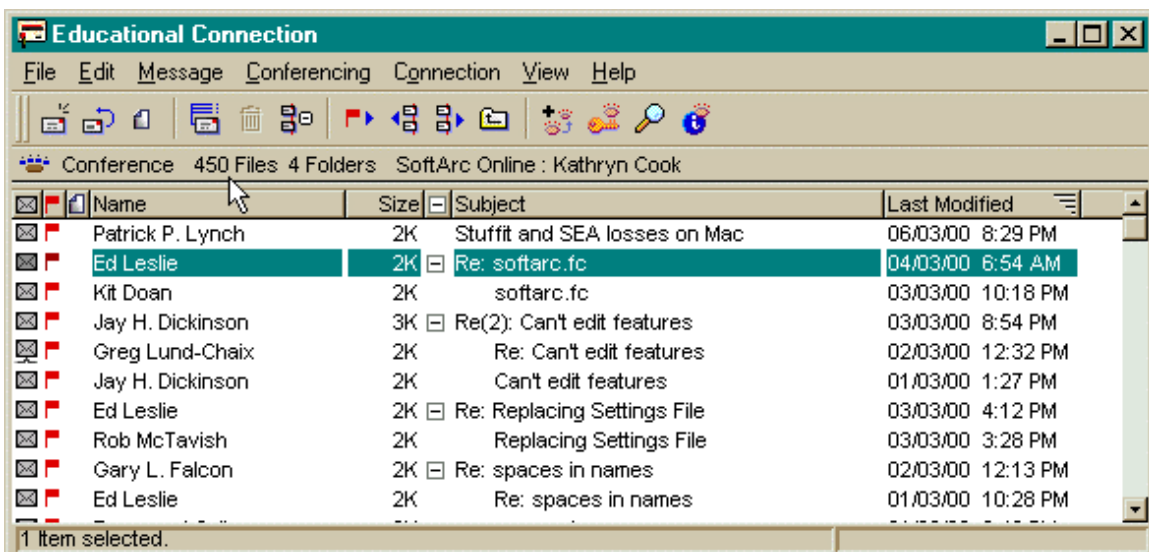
Educational Connection

File Edit Message Conferencing Connection View Help

Conference 450 Files 4 Folders SoftArc Online : Kathryn Cook

| Name | Size | Subject | Last Modified |
|---|---|---|---|
| Patrick P. Lynch | 2K | Stuffit and SEA losses on Mac | 06/03/00 8:29 PM |
| Ed Leslie | 2K | Re: softarc.fc | 04/03/00 6:54 AM |
| Kit Doan | 2K | softarc.fc | 03/03/00 10:18 PM |
| Jay H. Dickinson | 3K | Re(2): Can't edit features | 03/03/00 8:54 PM |
| Greg Lund-Chaix | 2K | Re: Can't edit features | 02/03/00 12:32 PM |
| Jay H. Dickinson | 2K | Can't edit features | 01/03/00 1:27 PM |
| Ed Leslie | 2K | Re: Replacing Settings File | 03/03/00 4:12 PM |
| Rob McTavish | 2K | Replacing Settings File | 03/03/00 3:28 PM |
| Gary L. Falcon | 2K | Re: spaces in names | 02/03/00 12:13 PM |
| Ed Leslie | 2K | Re: spaces in names | 01/03/00 10:28 PM |
| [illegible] | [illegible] | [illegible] | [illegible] |

1 Item selected.